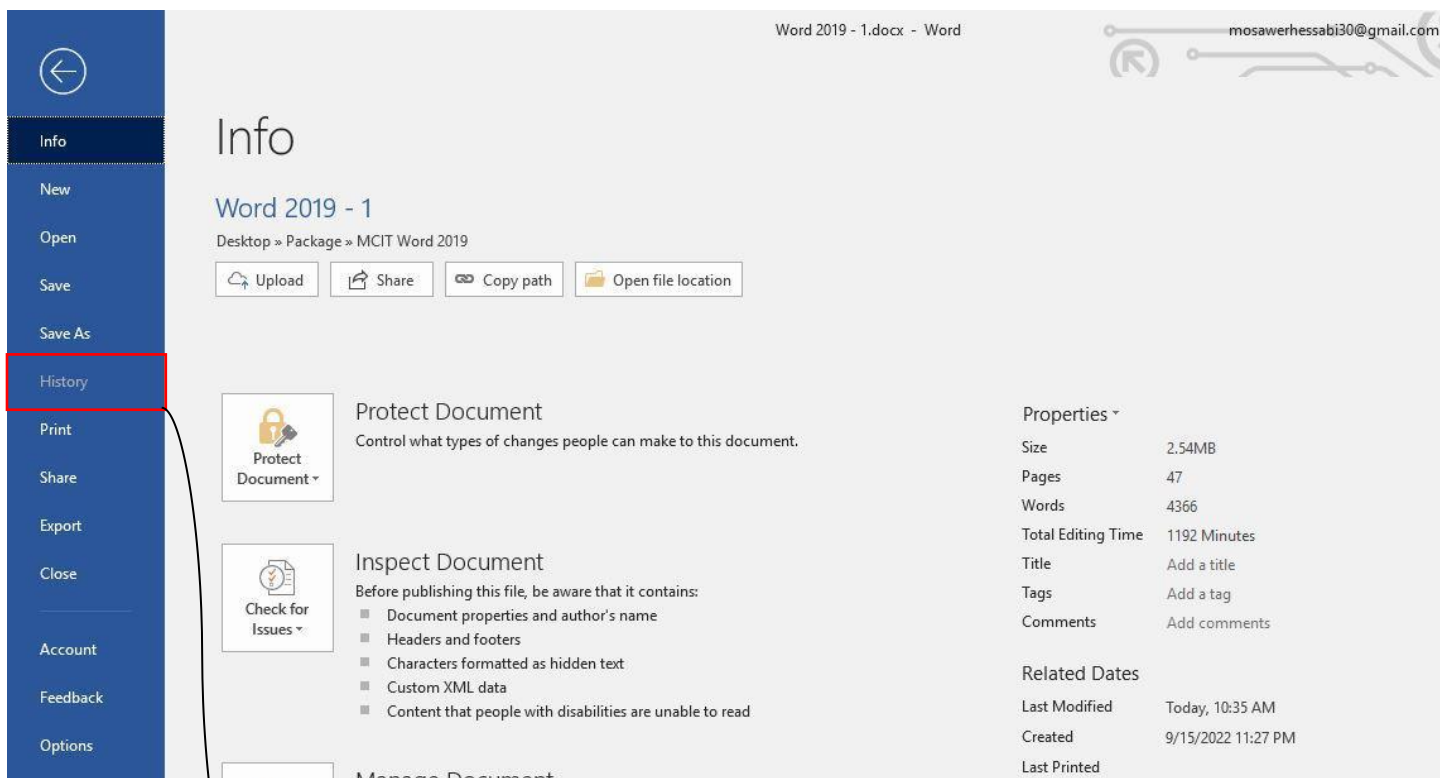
Word 2019 - 1.docx - Word

mosawerhessabi30@gmail.com

Info
New
Open
Save
Save As
History
Print
Share
Export
Close
Account
Feedback
Options

Info

Word 2019 - 1

Desktop » Package » MCIT Word 2019

Upload
Share
Copy path
Open file location

Protect Document

Protect Document
Control what types of changes people can make to this document.

Check for Issues

Inspect Document
Before publishing this file, be aware that it contains:
Document properties and author's name
Headers and footers
Characters formatted as hidden text
Custom XML data
Content that people with disabilities are unable to read

Manage Document

Properties

| | |
|---|---|
| Size | 2.54MB |
| Pages | 47 |
| Words | 4366 |
| Total Editing Time | 1192 Minutes |
| Title | Add a title |
| Tags | Add a tag |
| Comments | Add comments |

Related Dates

| | |
|---|---|
| Last Modified | Today, 10:35 AM |
| Created | 9/15/2022 11:27 PM |
| Last Printed | |